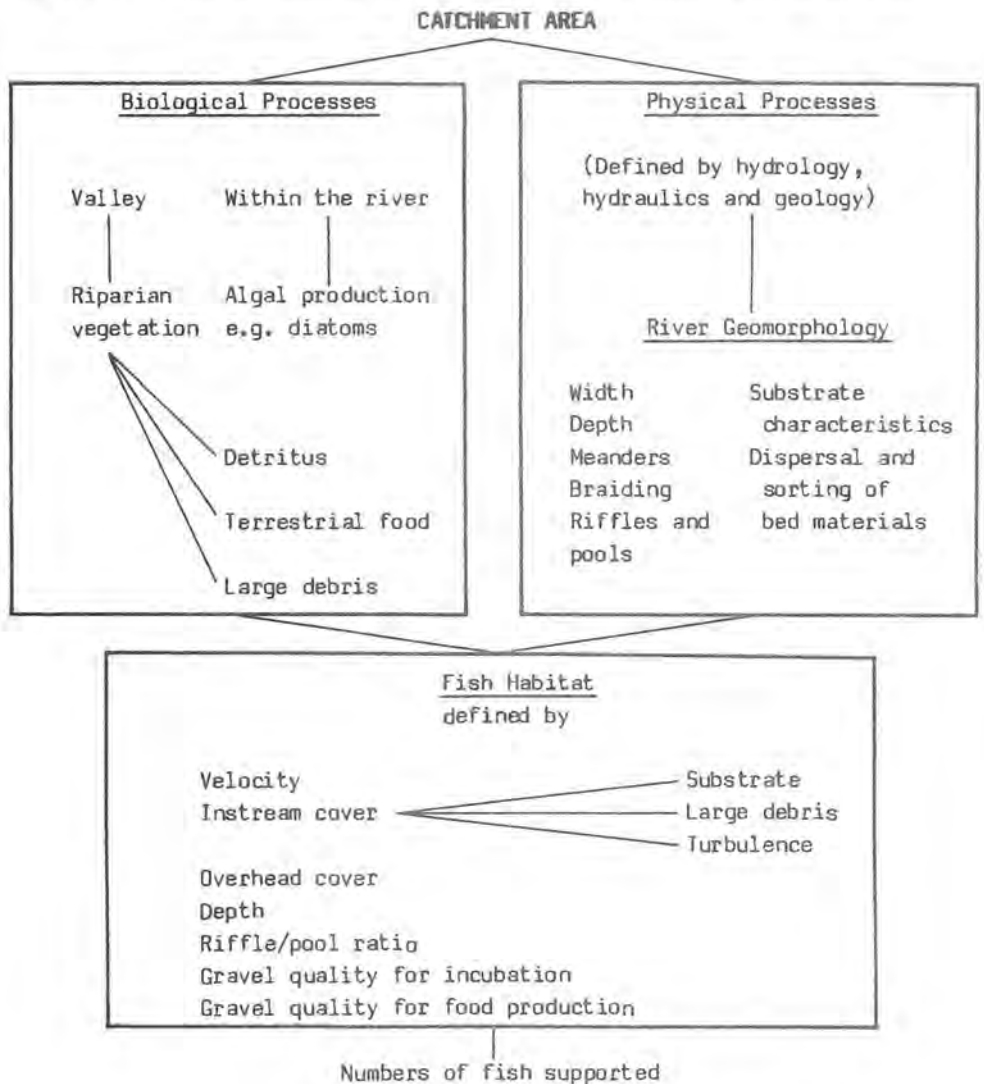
CATCHMENT AREA

Biological Processes

Valley

Riparian vegetation

Within the river

Algal production e.g. diatoms

Detritus

Terrestrial food

Large debris

Physical Processes

(Defined by hydrology, hydraulics and geology)

River Geomorphology

Width
Depth
Meanders
Braiding
Riffles and pools

Substrate characteristics
Dispersal and sorting of bed materials

Fish Habitat
defined by

Velocity
Instream cover

Substrate
Large debris
Turbulence

Overhead cover
Depth
Riffle/pool ratio
Gravel quality for incubation
Gravel quality for food production

Numbers of fish supported